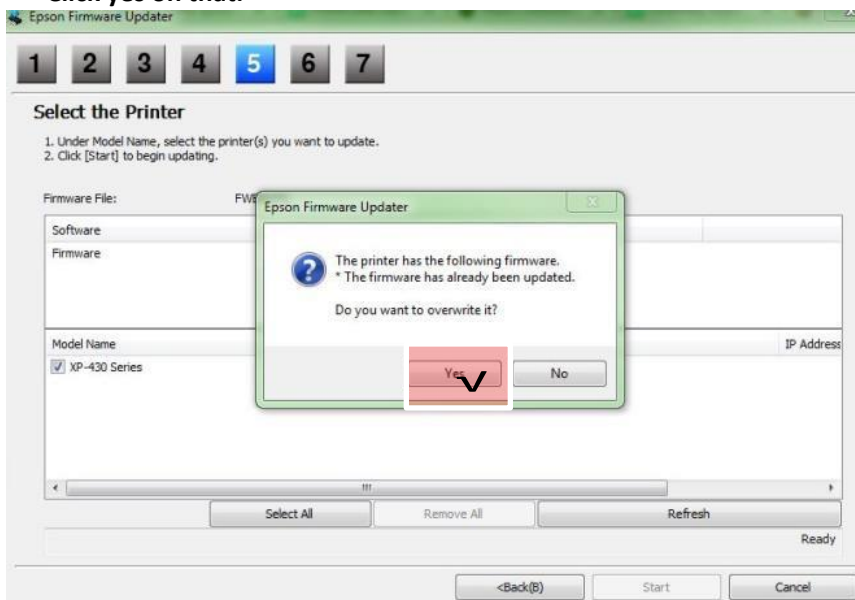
Click yes on that.

Epson Firmware Updater

1 2 3 4 5 6 7

Select the Printer

1. Under Model Name, select the printer(s) you want to update.
2. Click [Start] to begin updating.

Firmware File: FW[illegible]

Software

Firmware

Model Name

XP-430 Series

IP Address

Epson Firmware Updater

The printer has the following firmware.
* The firmware has already been updated.

Do you want to overwrite it?

Yes

No

Select All

Remove All

Refresh

Ready

<Back(B)

Start

Cancel